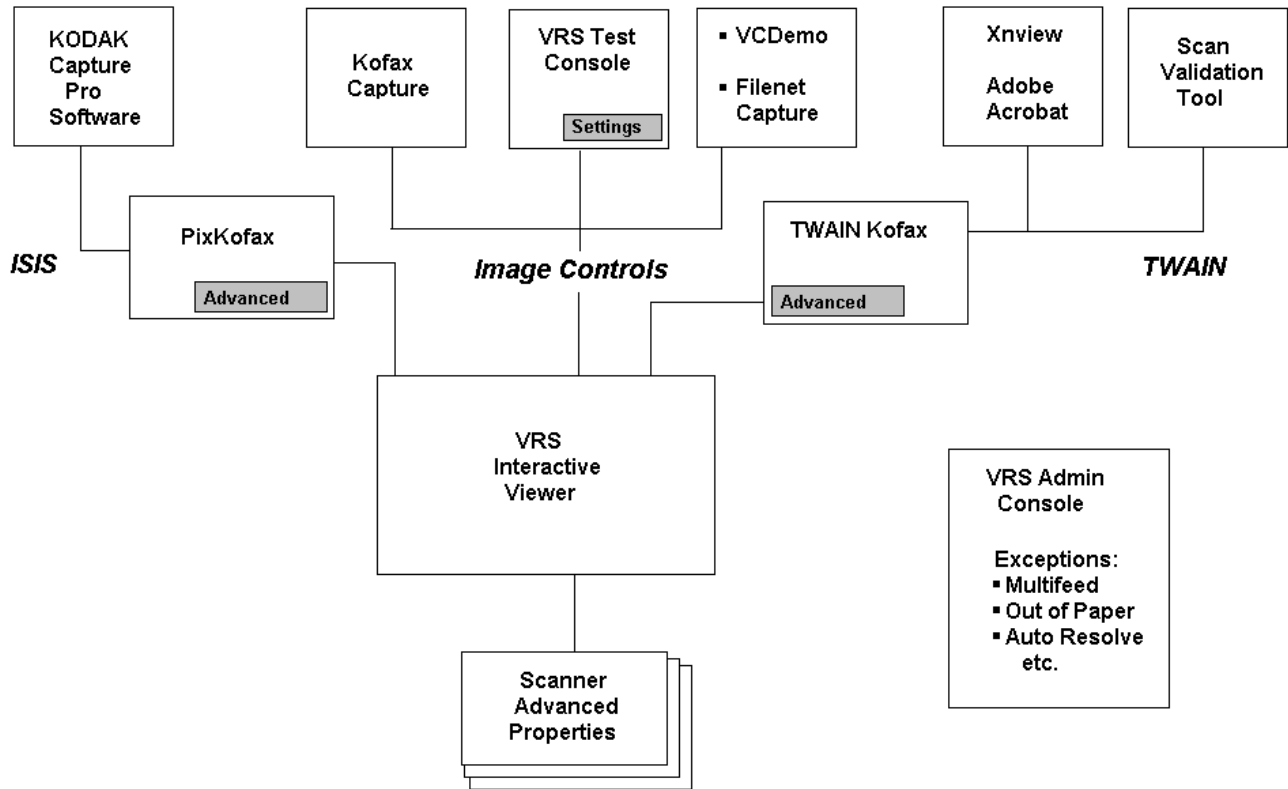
KODAK Capture Pro Software

Kofax Capture

VRS Test Console

Settings

▪ VCDemo
▪ Filenet Capture

Xnview

Adobe Acrobat

Scan Validation Tool

ISIS

PixKofax

Advanced

Image Controls

TWAIN Kofax

Advanced

TWAIN

VRS Interactive Viewer

VRS Admin Console

Exceptions:
▪ Multifeed
▪ Out of Paper
▪ Auto Resolve etc.

Scanner Advanced Properties